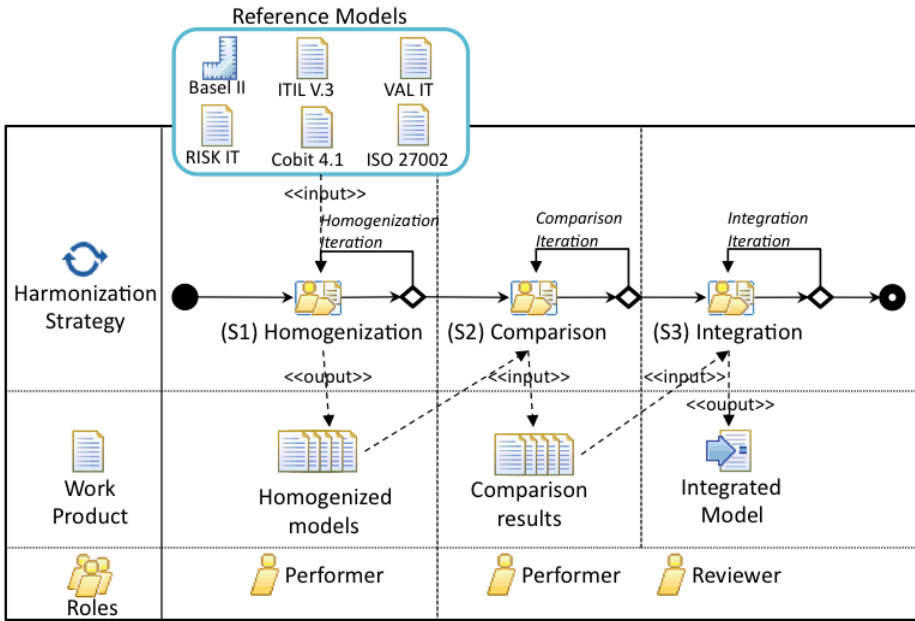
Reference Models

Basel II

ITIL V.3

VAL IT

RISK IT

Cobit 4.1

ISO 27002

<<input>>

Homogenization Iteration

Comparison Iteration

Integration Iteration

Harmonization Strategy

(S1) Homogenization

(S2) Comparison

(S3) Integration

<<ouput>>

<<input>>

<<input>>

<<ouput>>

Work Product

Homogenized models

Comparison results

Integrated Model

Roles

Performer

Performer

Reviewer